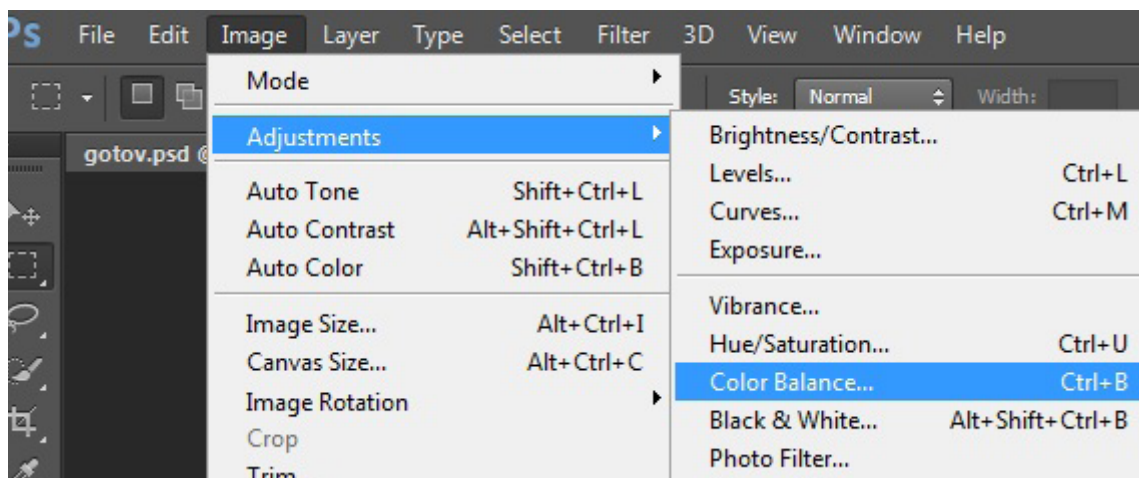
Ps File Edit Image Layer Type Select Filter 3D View Window Help

Style: Normal Width:

gotov.psd @

Mode
Adjustments
Auto Tone Shift+Ctrl+L
Auto Contrast Alt+Shift+Ctrl+L
Auto Color Shift+Ctrl+B
Image Size... Alt+Ctrl+I
Canvas Size... Alt+Ctrl+C
Image Rotation
Crop
Trim

Brightness/Contrast...
Levels... Ctrl+L
Curves... Ctrl+M
Exposure...
Vibrance...
Hue/Saturation... Ctrl+U
Color Balance... Ctrl+B
Black & White... Alt+Shift+Ctrl+B
Photo Filter...